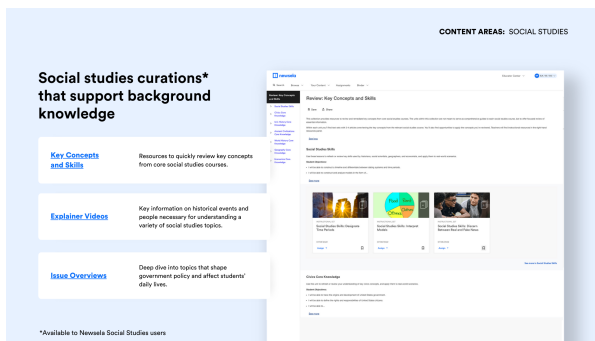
CONTENT AREAS: SOCIAL STUDIES

Social studies curations* that support background knowledge

Key Concepts and Skills

Resources to quickly review key concepts from core social studies courses.

Explainer Videos

Key information on historical events and people necessary for understanding a variety of social studies topics.

Issue Overviews

Deep dive into topics that shape government policy and affect students' daily lives.

*Available to Newsela Social Studies users

newsela

Review: Key Concepts and Skills

Social Studies Skills

Social Studies Skills: Designate Time Periods

Social Studies Skills: Interpret Models

Social Studies Skills: Punish Between Real and Fake News

Civics Core Knowledge